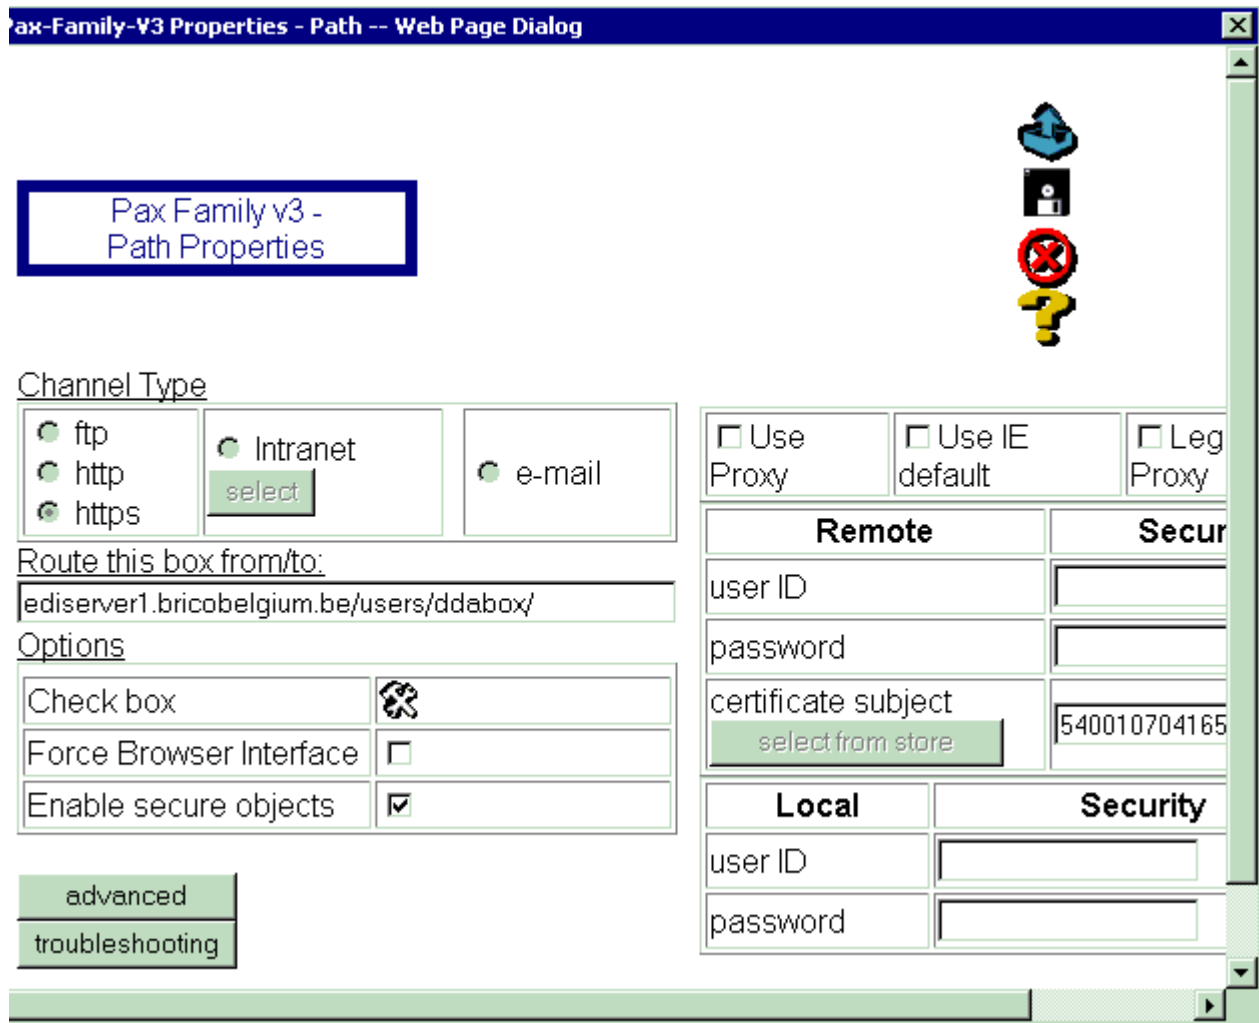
'ax-Family-V3 Properties - Path -- Web Page Dialog

Pax Family v3 - Path Properties

Channel Type

ftp
http
https

Intranet
select

e-mail

Use Proxy

Use IE default

Leg Proxy

Route this box from/to:

ediserver1.bricobelgium.be/users/ddabox/

Options

| Check box | |
|---|---|
| Force Browser Interface | |
| Enable secure objects | ☑ |

| Remote | Secur |
|---|---|
| user ID | |
| password | |
| certificate subject select from store | 540010704165 |

| Local | Security |
|---|---|
| user ID | |
| password | |

advanced
troubleshooting